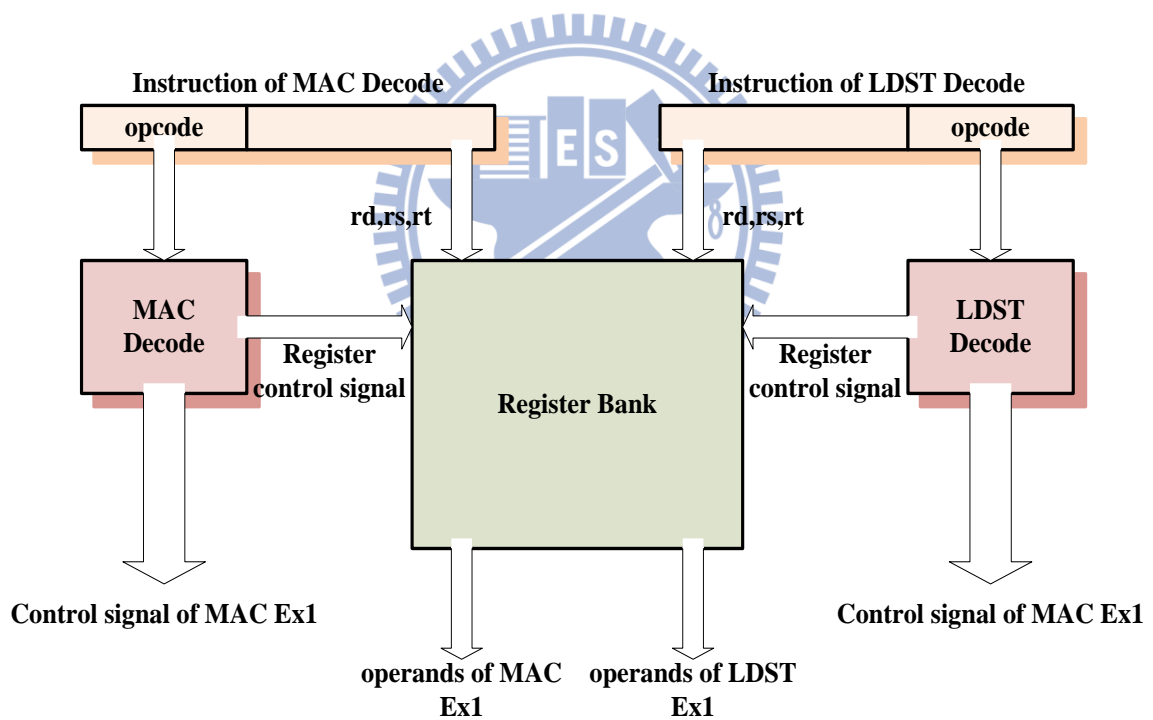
Instruction of MAC Decode

opcode

Instruction of LDST Decode

opcode

rd,rs,rt

rd,rs,rt

MAC Decode

Register control signal

Register Bank

Register control signal

LDST Decode

Control signal of MAC Ex1

operands of MAC Ex1

operands of LDST Ex1

Control signal of MAC Ex1